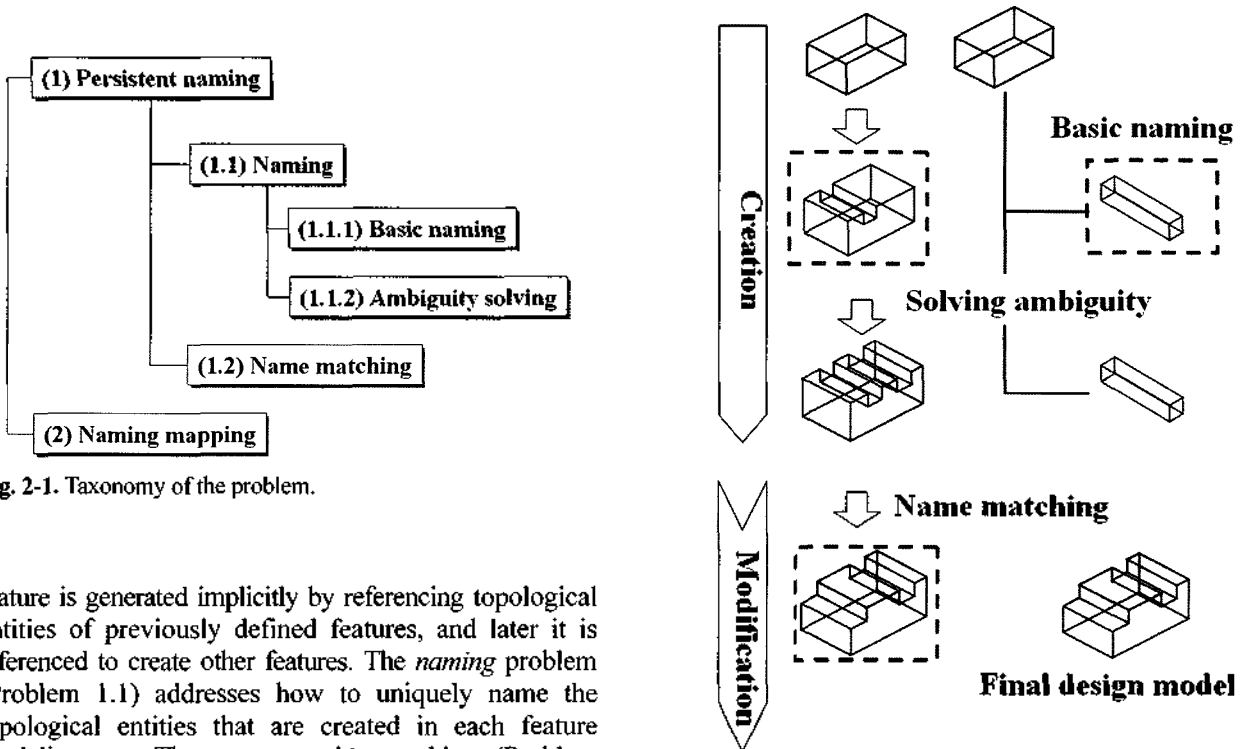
(1) Persistent naming

(1.1) Naming

(1.1.1) Basic naming

(1.1.2) Ambiguity solving

(1.2) Name matching

(2) Naming mapping

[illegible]g. 2-1. Taxonomy of the problem.

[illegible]ature is generated implicitly by referencing topological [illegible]tities of previously defined features, and later it is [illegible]ferenced to create other features. The *naming* problem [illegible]roblem 1.1) addresses how to uniquely name the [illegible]pological entities that are created in each feature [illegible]

Creation

Basic naming

Solving ambiguity

Modification

Name matching

Final design model